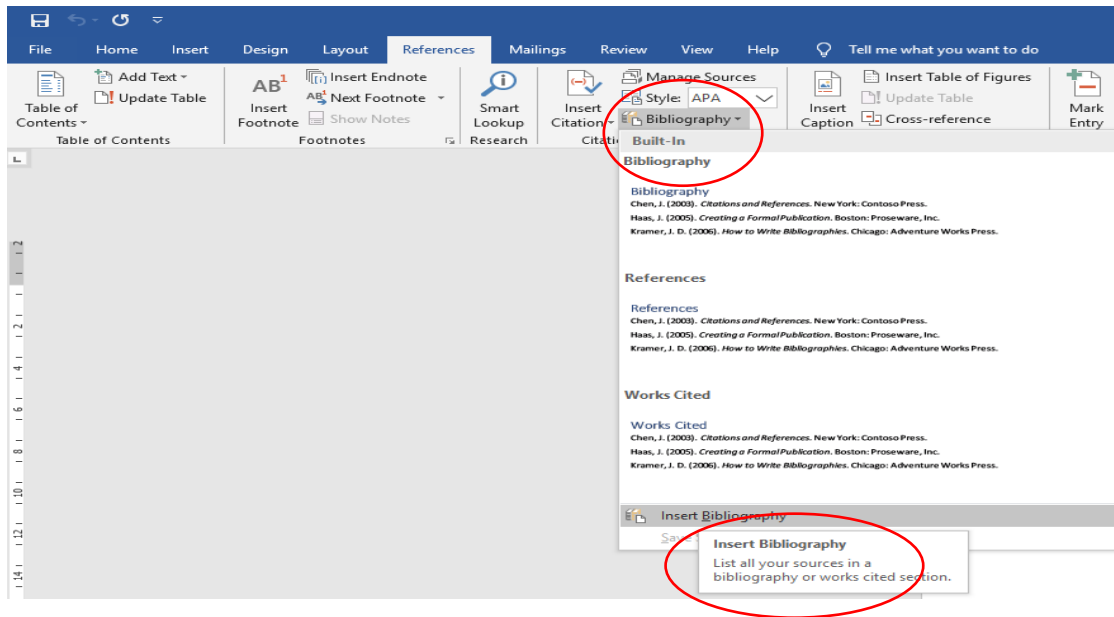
File Home Insert Design Layout References Mailings Review View Help Tell me what you want to do

Table of Contents
Add Text
Update Table
Table of Contents

Insert Footnote
Insert Endnote
Next Footnote
Show Notes
Footnotes

Smart Lookup
Research

Insert Citation
Manage Sources
Style: APA
Bibliography
Citati

Insert Caption
Insert Table of Figures
Update Table
Cross-reference

Mark Entry

Built-In

Bibliography

Bibliography
Chen, J. (2003). *Citations and References*. New York: Contoso Press.
Haas, J. (2005). *Creating a Formal Publication*. Boston: Proseware, Inc.
Kramer, J. D. (2006). *How to Write Bibliographies*. Chicago: Adventure Works Press.

References

References
Chen, J. (2003). *Citations and References*. New York: Contoso Press.
Haas, J. (2005). *Creating a Formal Publication*. Boston: Proseware, Inc.
Kramer, J. D. (2006). *How to Write Bibliographies*. Chicago: Adventure Works Press.

Works Cited

Works Cited
Chen, J. (2003). *Citations and References*. New York: Contoso Press.
Haas, J. (2005). *Creating a Formal Publication*. Boston: Proseware, Inc.
Kramer, J. D. (2006). *How to Write Bibliographies*. Chicago: Adventure Works Press.

Insert Bibliography
Save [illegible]

Insert Bibliography
List all your sources in a bibliography or works cited section.